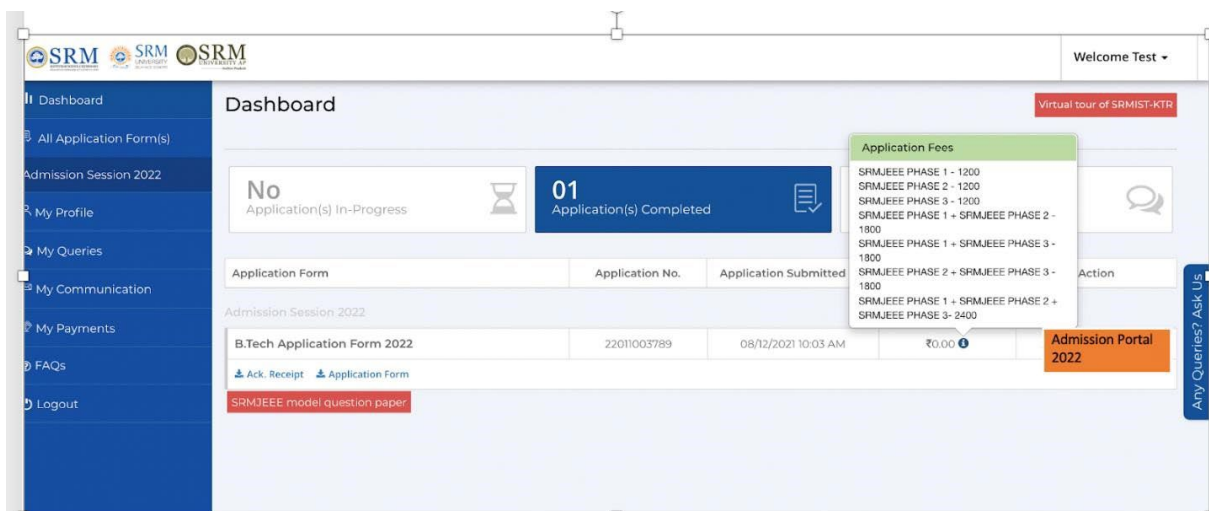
SRM SRM UNIVERSITY AP SRM UNIVERSITY AP

Welcome Test

Dashboard
All Application Form(s)
Admission Session 2022
My Profile
My Queries
My Communication
My Payments
FAQs
Logout

Dashboard

Virtual tour of SRMIST-KTR

No
Application(s) In-Progress

01
Application(s) Completed

Application Fees
SRMJEEE PHASE 1 - 1200
SRMJEEE PHASE 2 - 1200
SRMJEEE PHASE 3 - 1200
SRMJEEE PHASE 1 + SRMJEEE PHASE 2 - 1800
SRMJEEE PHASE 1 + SRMJEEE PHASE 3 - 1800
SRMJEEE PHASE 2 + SRMJEEE PHASE 3 - 1800
SRMJEEE PHASE 1 + SRMJEEE PHASE 2 + SRMJEEE PHASE 3- 2400

| Application Form | Application No. | Application Submitted | | Action |
|---|---|---|---|---|
| Admission Session 2022 | | | | |
| B.Tech Application Form 2022 | 22011003789 | 08/12/2021 10:03 AM | ₹0.00 | Admission Portal 2022 |

Ack. Receipt  Application Form

SRMJEEE model question paper

Any Queries? Ask Us